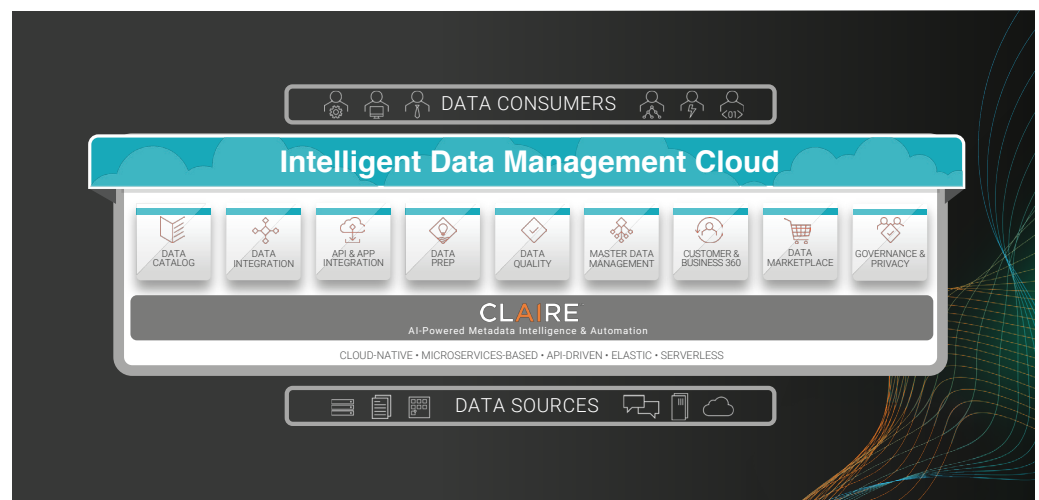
DATA CONSUMERS

<01>

Intelligent Data Management Cloud

DATA CATALOG

DATA INTEGRATION

API & APP INTEGRATION

DATA PREP

DATA QUALITY

MASTER DATA MANAGEMENT

CUSTOMER & BUSINESS 360

DATA MARKETPLACE

GOVERNANCE & PRIVACY

CLAIRE

AI-Powered Metadata Intelligence & Automation

CLOUD-NATIVE • MICROSERVICES-BASED • API-DRIVEN • ELASTIC • SERVERLESS

DATA SOURCES